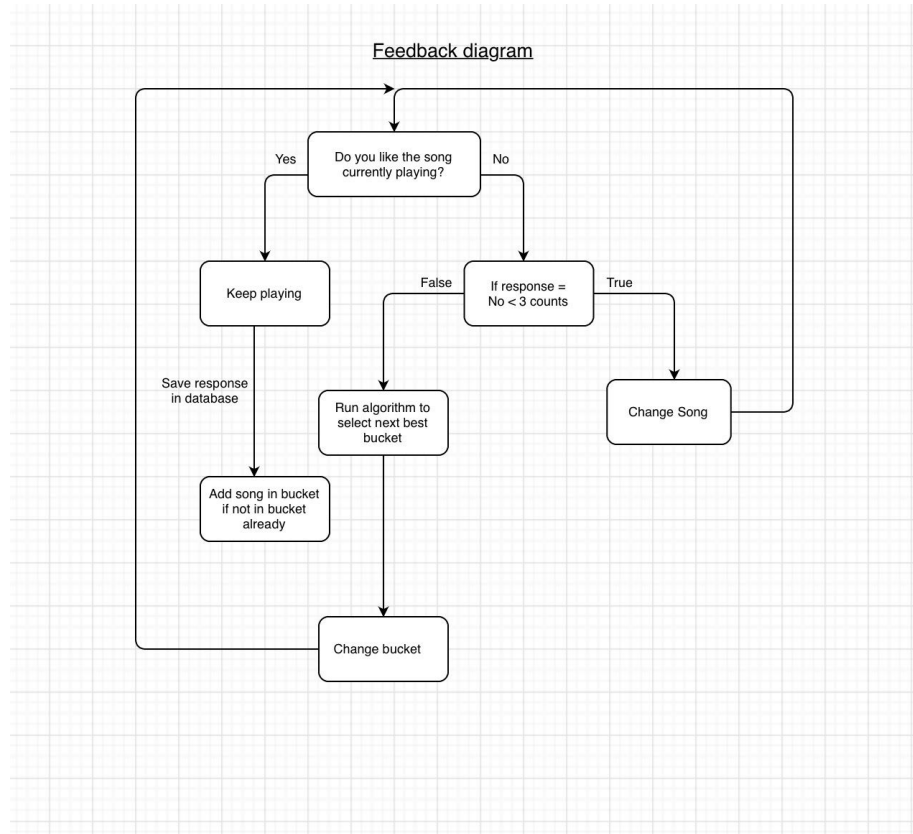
Feedback diagram

Do you like the song currently playing?

Yes

No

Keep playing

If response = No < 3 counts

False

True

Save response in database

Run algorithm to select next best bucket

Change Song

Add song in bucket if not in bucket already

Change bucket